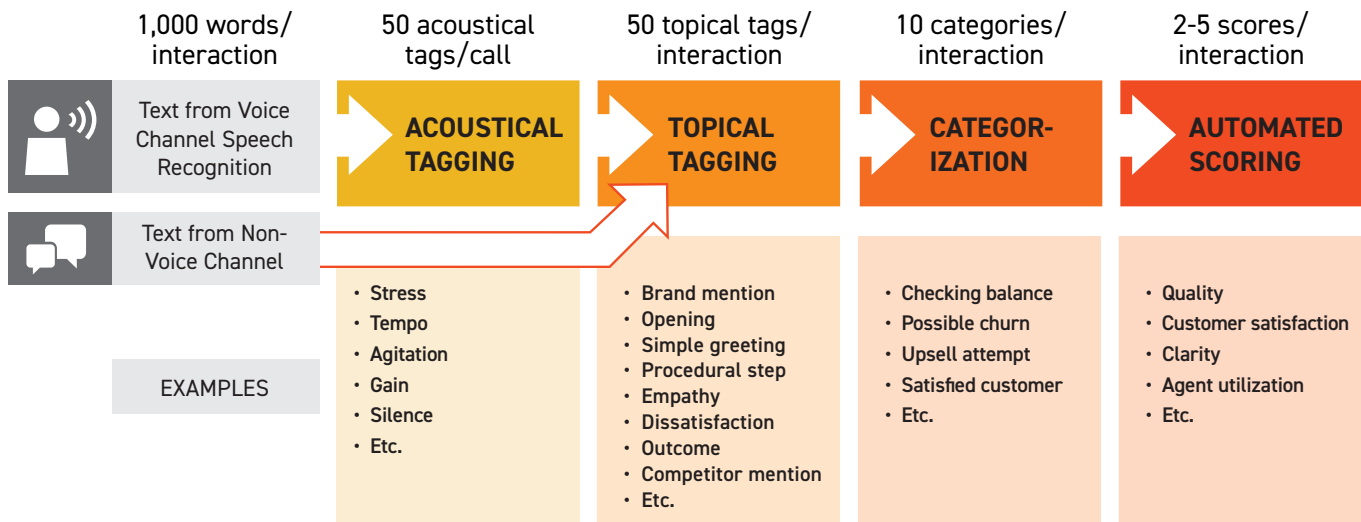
1,000 words/ interaction

50 acoustical tags/call

50 topical tags/ interaction

10 categories/ interaction

2-5 scores/ interaction

Text from Voice Channel Speech Recognition

Text from Non-Voice Channel

ACOUSTICAL TAGGING

TOPICAL TAGGING

CATEGORIZATION

AUTOMATED SCORING

EXAMPLES

• Stress
• Tempo
• Agitation
• Gain
• Silence
• Etc.

• Brand mention
• Opening
• Simple greeting
• Procedural step
• Empathy
• Dissatisfaction
• Outcome
• Competitor mention
• Etc.

• Checking balance
• Possible churn
• Upsell attempt
• Satisfied customer
• Etc.

• Quality
• Customer satisfaction
• Clarity
• Agent utilization
• Etc.